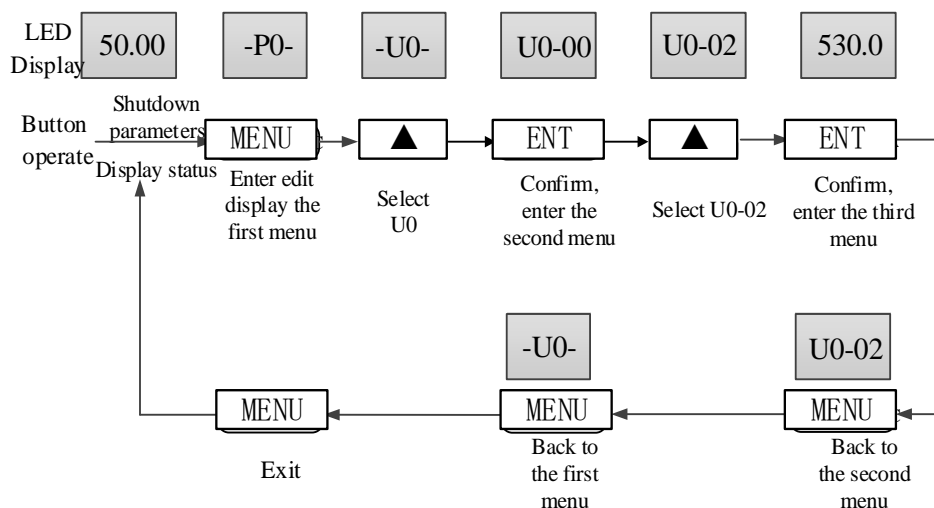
LED Display

50.00

-P0-

-U0-

U0-00

U0-02

530.0

Button operate

Shutdown parameters Display status

MENU

Enter edit display the first menu

▲

Select U0

ENT

Confirm, enter the second menu

▲

Select U0-02

ENT

Confirm, enter the third menu

-U0-

U0-02

MENU

Exit

MENU

Back to the first menu

MENU

Back to the second menu